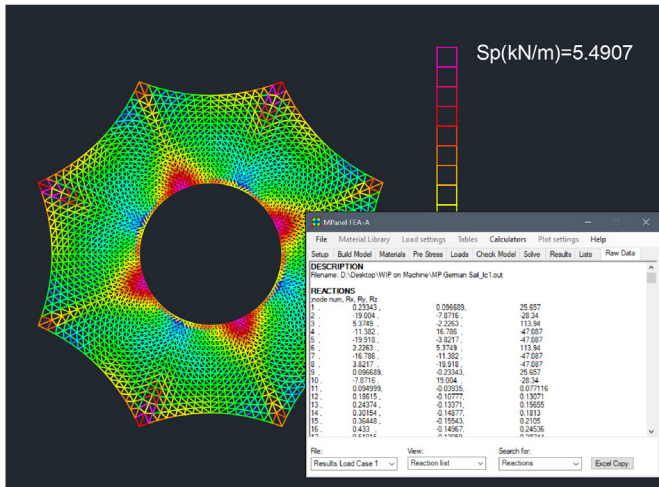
Sp(kN/m)=5.4907

MPanel FEA-A

File Material Library Load settings Tables Calculators Plot settings Help

Setup Build Model Materials Pre Stress Loads Check Model Solve Results Lists Raw Data

DESCRIPTION
Filename: D:\Desktop\WIP on Machine\MP German Sail_lc1.out

REACTIONS
node num, Rx, Ry, Rz

| | | | |
|---|---|---|---|
| 1 , | 0.23343 , | 0.096689 , | 25.657 |
| 2 , | -19.004 , | -7.8716 , | -28.34 |
| 3 , | 5.3749 , | -2.2263 , | 113.94 |
| 4 , | -11.382 , | 16.786 , | -47.087 |
| 5 , | -19.918 , | -3.8217 , | -47.087 |
| 6 , | 2.2263 , | 5.3749 , | 113.94 |
| 7 , | -16.786 , | -11.382 , | -47.087 |
| 8 , | 3.8217 , | -19.918 , | -47.087 |
| 9 , | 0.096689 , | -0.23343 , | 25.657 |
| 10 , | -7.8716 , | 19.004 , | -28.34 |
| 11 , | 0.094999 , | -0.03935 , | 0.077116 |
| 12 , | 0.18615 , | -0.10777 , | 0.13071 |
| 13 , | 0.24374 , | -0.13371 , | 0.15655 |
| 14 , | 0.30154 , | -0.14877 , | 0.1813 |
| 15 , | 0.36448 , | -0.15543 , | 0.2105 |
| 16 , | 0.433 , | -0.14967 , | 0.24536 |
| 17 , | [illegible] | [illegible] | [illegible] |

File: Results Load Case 1
View: Reaction list
Search for: Reactions
Excel Copy